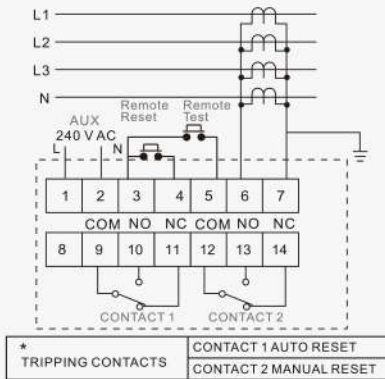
L1
L2
L3
N
AUX
240 V AC
L
N
Remote Reset
Remote Test
1
2
3
4
5
6
7
COM
NO
NC
COM
NO
NC
8
9
10
11
12
13
14
CONTACT 1
CONTACT 2

| * TRIPPING CONTACTS | CONTACT 1 AUTO RESET |
|---|---|
| | CONTACT 2 MANUAL RESET |